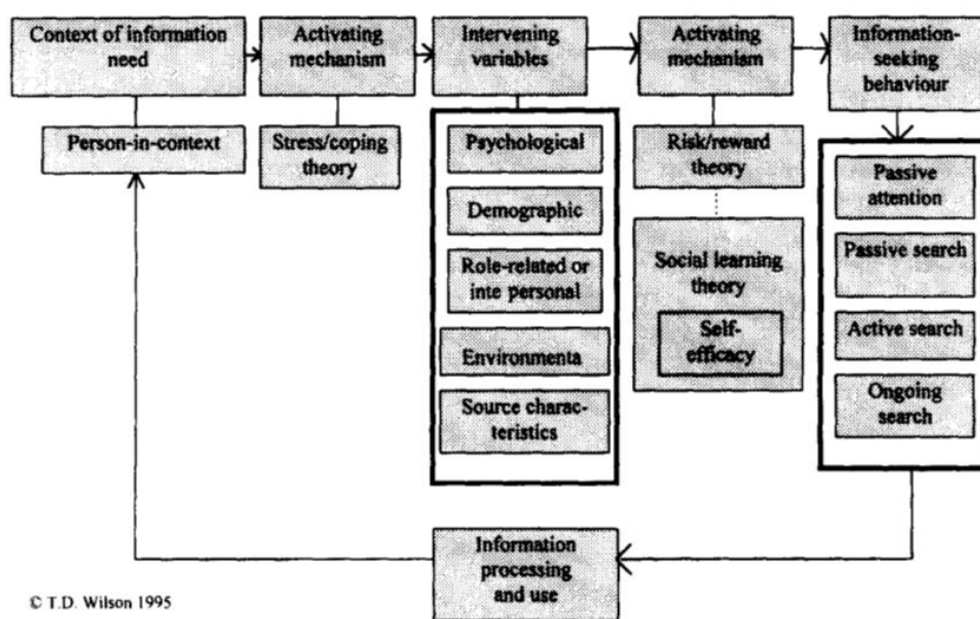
Context of information need

Activating mechanism

Intervening variables

Activating mechanism

Information-seeking behaviour

Person-in-context

Stress/coping theory

Psychological

Demographic

Role-related or inte personal

Environmenta

Source characteristics

Risk/reward theory

Social learning theory

Self-efficacy

Passive attention

Passive search

Active search

Ongoing search

Information processing and use

© T.D. Wilson 1995